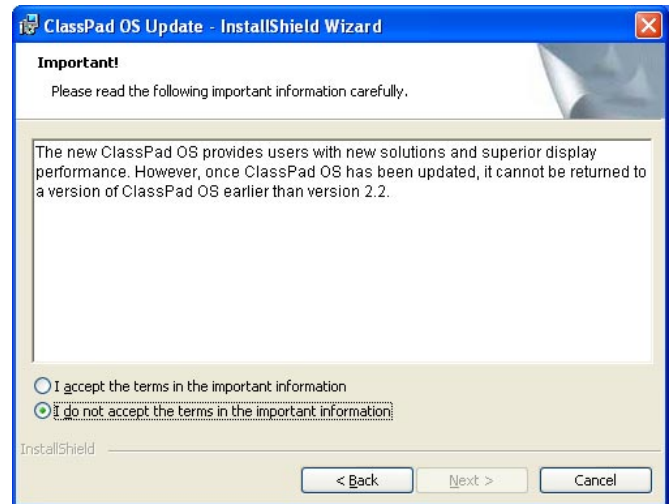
ClassPad OS Update - InstallShield Wizard

Important!

Please read the following important information carefully.

The new ClassPad OS provides users with new solutions and superior display performance. However, once ClassPad OS has been updated, it cannot be returned to a version of ClassPad OS earlier than version 2.2.

I accept the terms in the important information

I do not accept the terms in the important information

InstallShield

< Back

Next >

Cancel